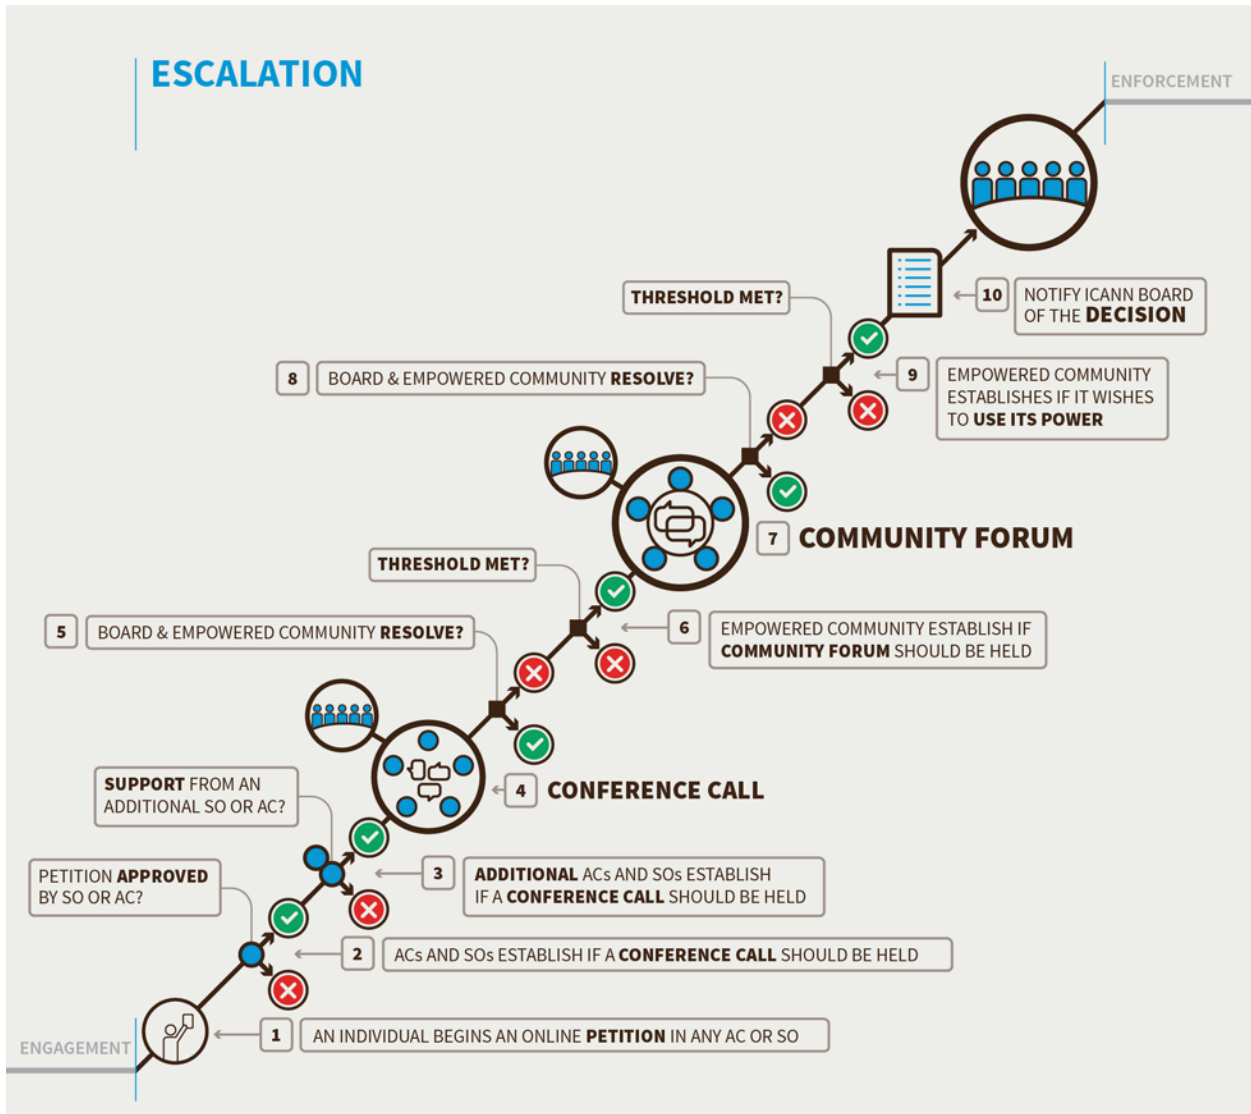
ESCALATION

ENFORCEMENT

THRESHOLD MET?

10 NOTIFY ICANN BOARD OF THE DECISION

8 BOARD & EMPOWERED COMMUNITY RESOLVE?

9 EMPOWERED COMMUNITY ESTABLISHES IF IT WISHES TO USE ITS POWER

7 COMMUNITY FORUM

THRESHOLD MET?

5 BOARD & EMPOWERED COMMUNITY RESOLVE?

6 EMPOWERED COMMUNITY ESTABLISH IF COMMUNITY FORUM SHOULD BE HELD

SUPPORT FROM AN ADDITIONAL SO OR AC?

4 CONFERENCE CALL

PETITION APPROVED BY SO OR AC?

3 ADDITIONAL ACs AND SOs ESTABLISH IF A CONFERENCE CALL SHOULD BE HELD

2 ACs AND SOs ESTABLISH IF A CONFERENCE CALL SHOULD BE HELD

ENGAGEMENT

1 AN INDIVIDUAL BEGINS AN ONLINE PETITION IN ANY AC OR SO